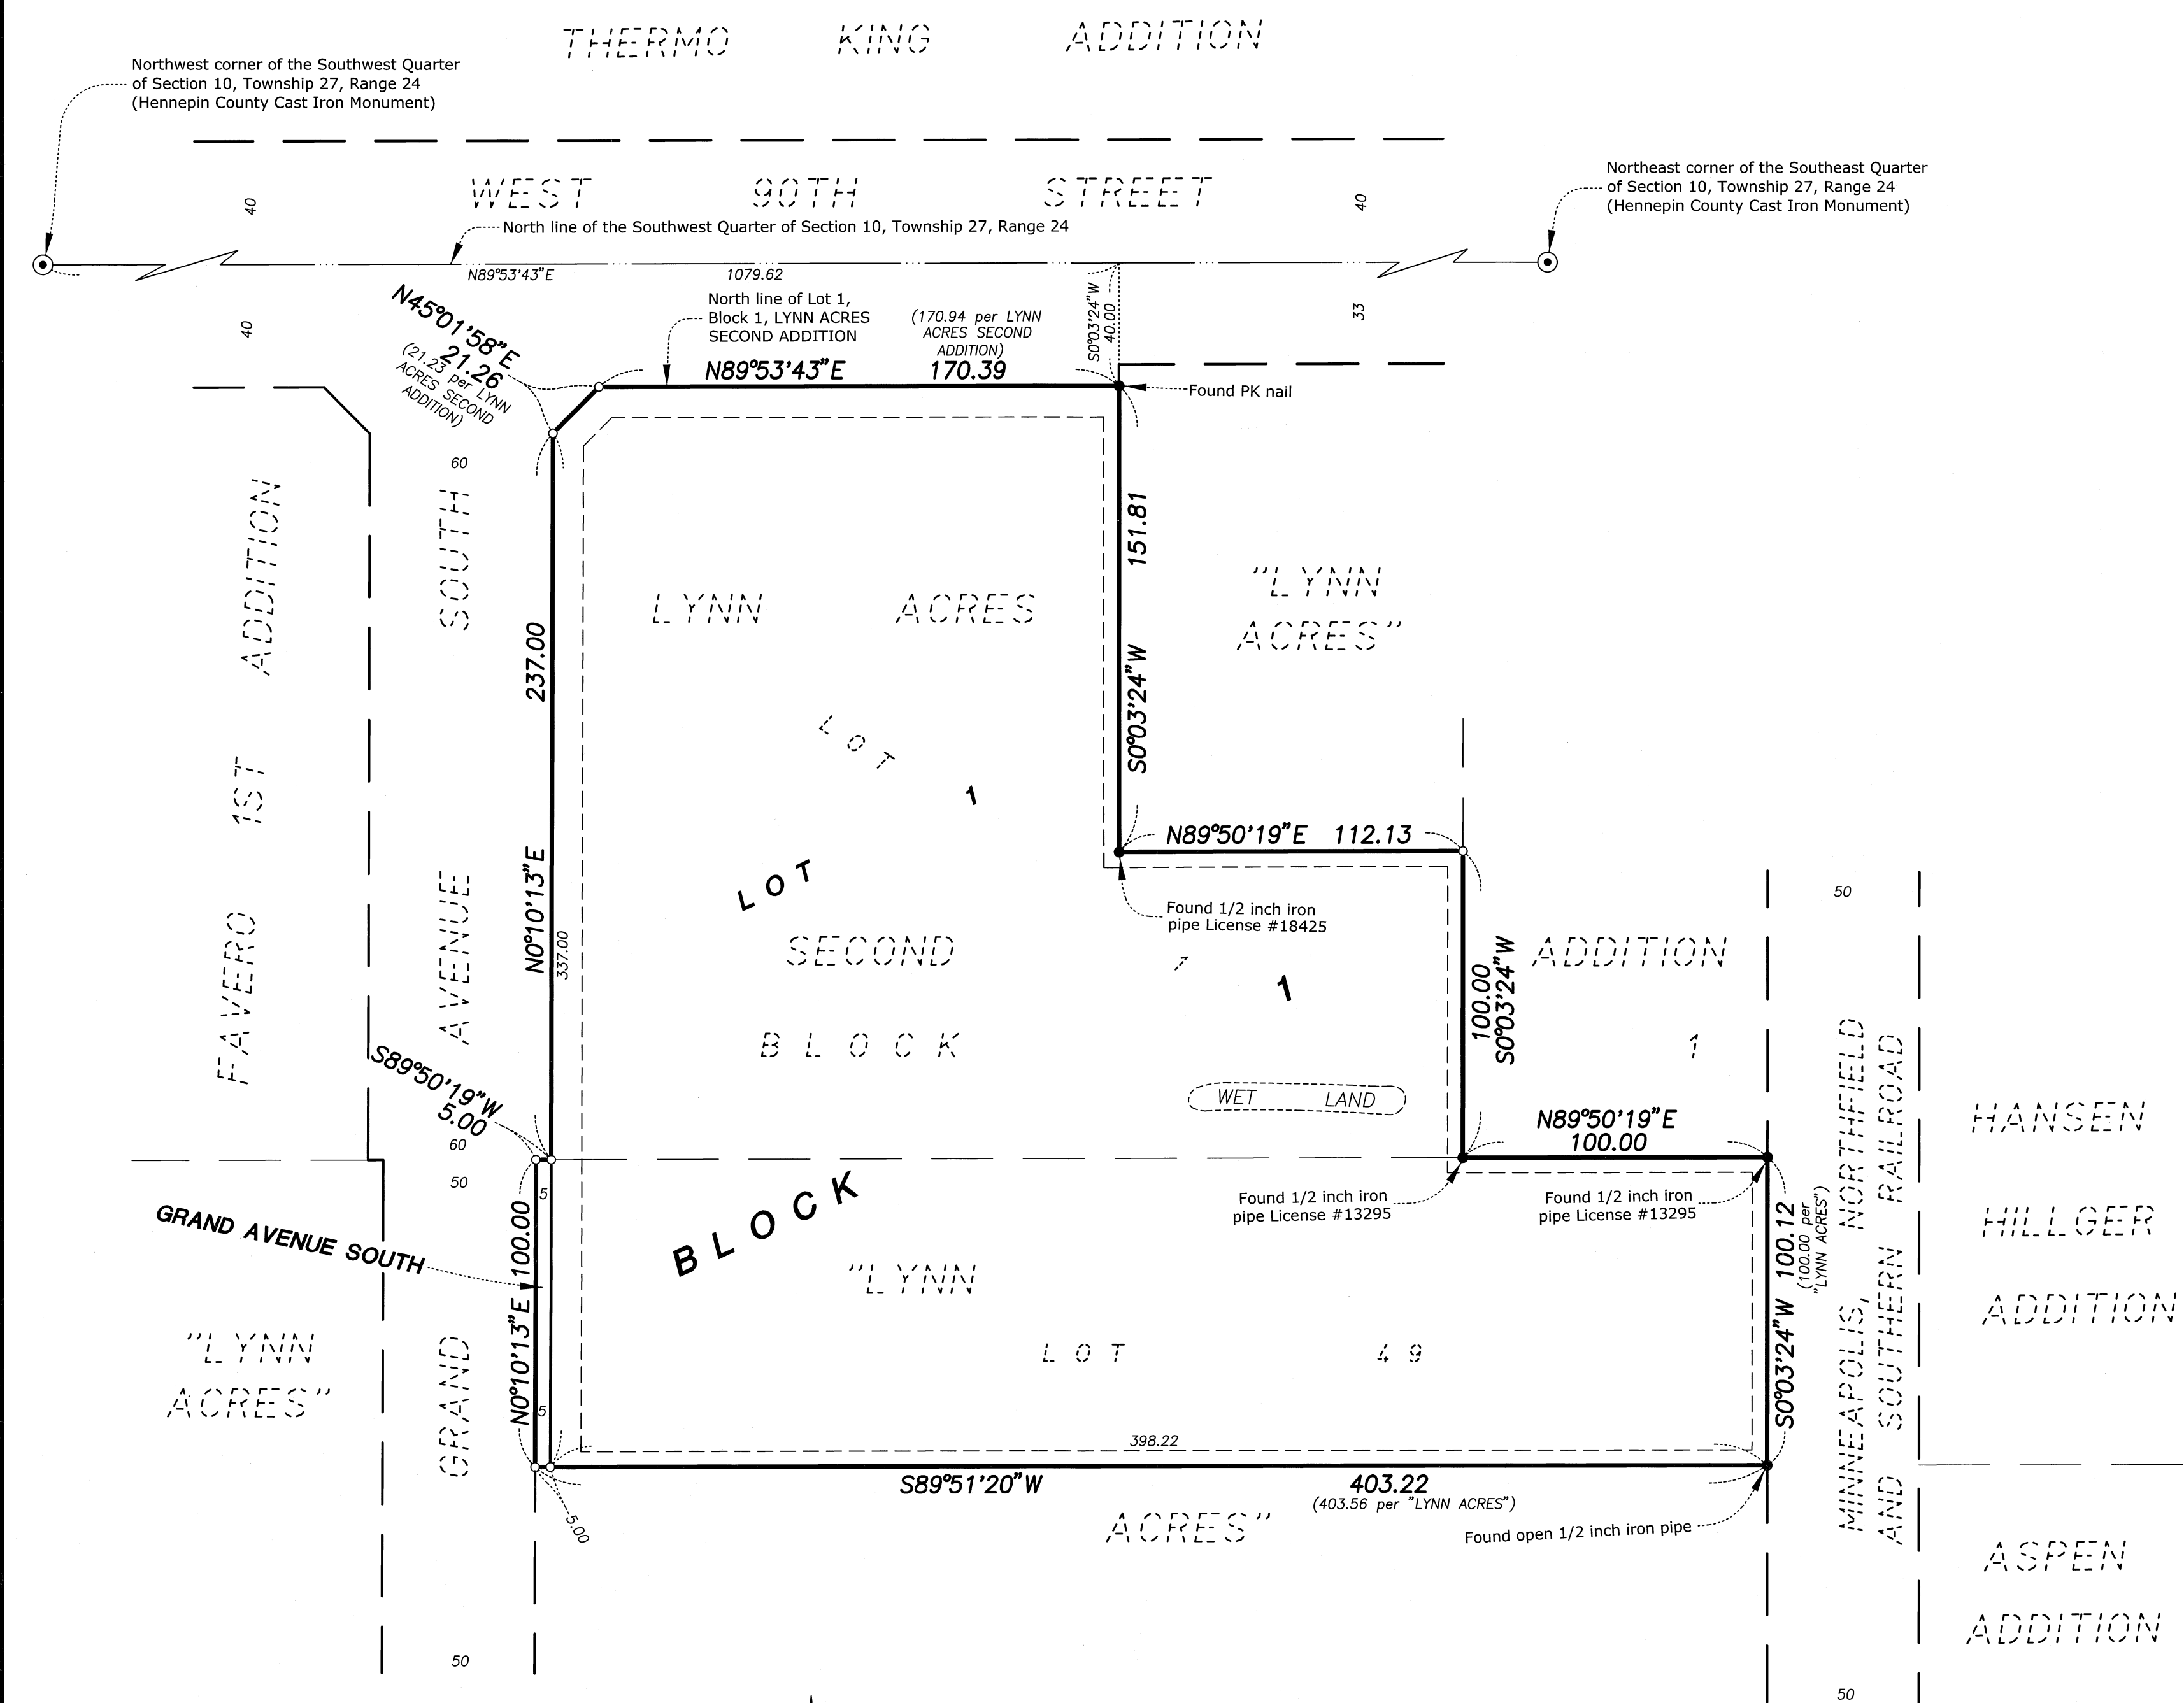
THERMO KING ADDITION

Northwest corner of the Southwest Quarter of Section 10, Township 27, Range 24 (Hennepin County Cast Iron Monument)

Northeast corner of the Southeast Quarter of Section 10, Township 27, Range 24 (Hennepin County Cast Iron Monument)

WEST 90TH STREET

40

40

North line of the Southwest Quarter of Section 10, Township 27, Range 24

N89°53'43"E 1079.62

40

33

N45°01'58"E 21.26 (21.23 per LYNN ACRES SECOND ADDITION)

North line of Lot 1, Block 1, LYNN ACRES SECOND ADDITION

N89°53'43"E 170.39

(170.94 per LYNN ACRES SECOND ADDITION)

S0°03'24"W 40.00

Found PK nail

60

FAVERO 1ST ADDITION

SOUTH AVENUE

237.00

N0°10'13"E

337.00

151.81

S0°03'24"W

LYNN ACRES

LOT 1

"LYNN ACRES"

N89°50'19"E 112.13

Found 1/2 inch iron pipe License #18425

LOT SECOND BLOCK

1

ADDITION

1

100.00 S0°03'24"W

WET LAND

50

S89°50'19"W 5.00

60

50

N89°50'19"E 100.00

Found 1/2 inch iron pipe License #13295

Found 1/2 inch iron pipe License #13295

GRAND AVENUE SOUTH

100.00 N0°10'13"E

5

5

BLOCK

"LYNN

LOT 49

100.12 (100.00 per "LYNN ACRES") S0°03'24"W

MINNEAPOLIS, NORTHFIELD AND SOUTHERN RAILROAD

HANSEN HILLGER ADDITION

"LYNN ACRES"

GRAND

398.22

S89°51'20"W 403.22 (403.56 per "LYNN ACRES")

5.00

ACRES"

Found open 1/2 inch iron pipe

ASPEN ADDITION

50

50